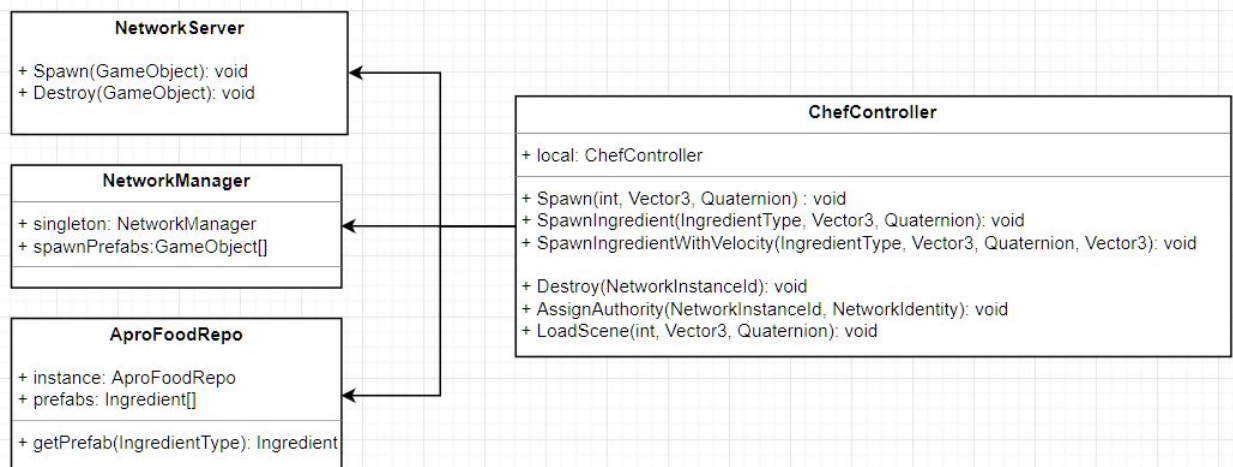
NetworkServer

+ Spawn(GameObject): void
+ Destroy(GameObject): void

NetworkManager

+ singleton: NetworkManager
+ spawnPrefabs:GameObject[]

AproFoodRepo

+ instance: AproFoodRepo
+ prefabs: Ingredient[]

+ getPrefab(IngredientType): Ingredient

ChefController

+ local: ChefController

+ Spawn(int, Vector3, Quaternion) : void
+ SpawnIngredient(IngredientType, Vector3, Quaternion): void
+ SpawnIngredientWithVelocity(IngredientType, Vector3, Quaternion, Vector3): void

+ Destroy(NetworkInstanceId): void
+ AssignAuthority(NetworkInstanceId, NetworkIdentity): void
+ LoadScene(int, Vector3, Quaternion): void